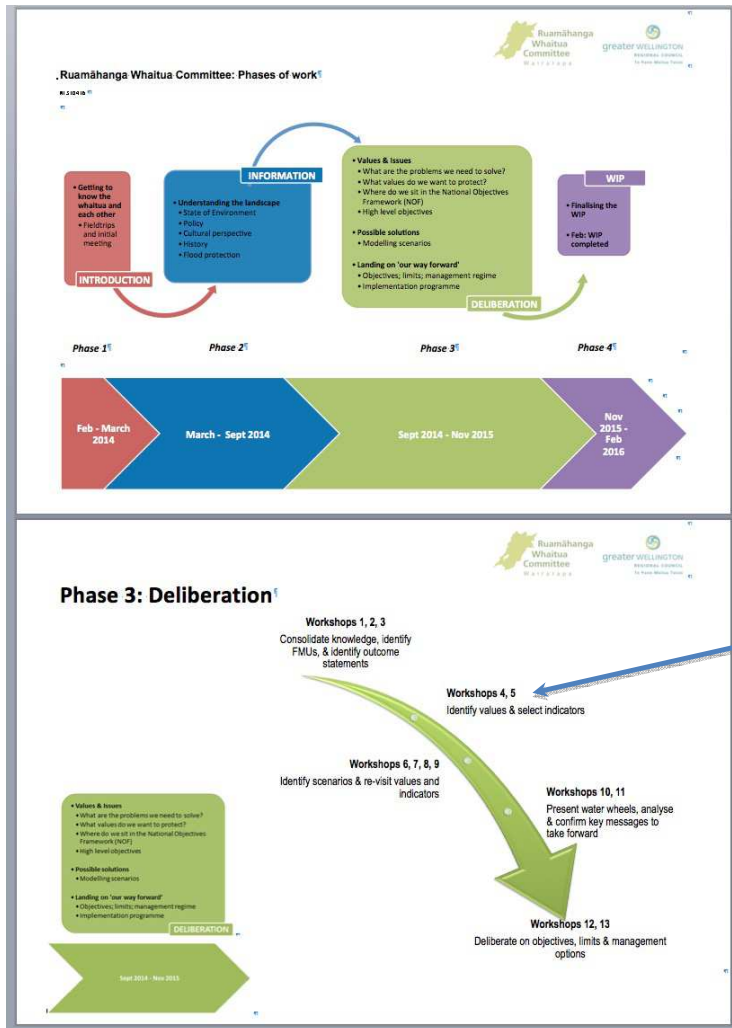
Ruamāhanga Whaitua Committee
Wairarapa

greater WELLINGTON
REGIONAL COUNCIL
Te Pane Matua Taiao

Ruamāhanga Whaitua Committee: Phases of work

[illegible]

• Getting to know the whaitua and each other
• Fieldtrips and initial meeting

INTRODUCTION

INFORMATION

• Understanding the landscape
• State of Environment
• Policy
• Cultural perspective
• History
• Flood protection

• Values & issues
• What are the problems we need to solve?
• What values do we want to protect?
• Where do we sit in the National Objectives Framework (NOF)
• High level objectives

• Possible solutions
• Modelling scenarios

• Landing on 'our way forward'
• Objectives; limits; management regime
• Implementation programme

DELIBERATION

WIP

• Finalising the WIP
• Feb: WIP completed

Phase 1

Phase 2

Phase 3

Phase 4

Feb - March 2014

March - Sept 2014

Sept 2014 - Nov 2015

Nov 2015 - Feb 2016

Ruamāhanga Whaitua Committee
Wairarapa

greater WELLINGTON
REGIONAL COUNCIL
Te Pane Matua Taiao

Phase 3: Deliberation

Workshops 1, 2, 3
Consolidate knowledge, identify FMUs, & identify outcome statements

Workshops 4, 5
Identify values & select indicators

Workshops 6, 7, 8, 9
Identify scenarios & re-visit values and indicators

Workshops 10, 11
Present water wheels, analyse & confirm key messages to take forward

Workshops 12, 13
Deliberate on objectives, limits & management options

• Values & issues
• What are the problems we need to solve?
• What values do we want to protect?
• Where do we sit in the National Objectives Framework (NOF)
• High level objectives

• Possible solutions
• Modelling scenarios

• Landing on 'our way forward'
• Objectives; limits; management regime
• Implementation programme

DELIBERATION

Sept 2014 - Nov 2015